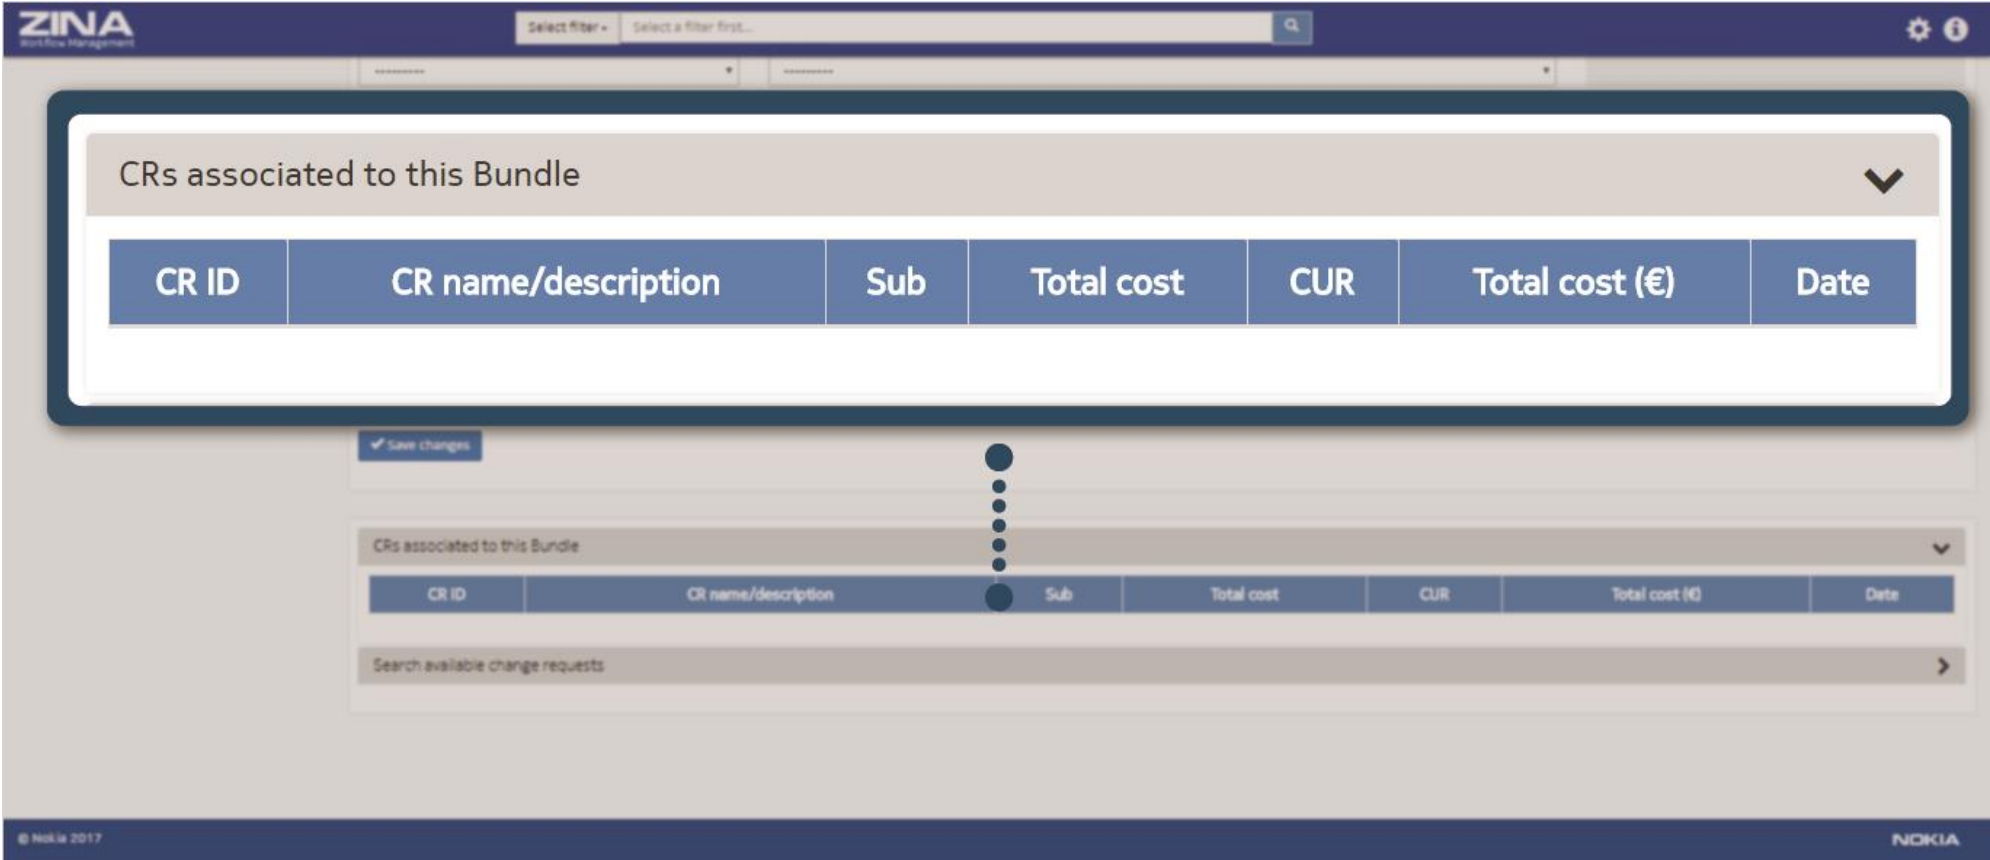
ZINA
Workflow Management

Select filter ▾ Select a filter first...

---------- ▾ ---------- ▾

CRs associated to this Bundle

| CR ID | CR name/description | Sub | Total cost | CUR | Total cost (€) | Date |
|---|---|---|---|---|---|---|

✔ Save changes

CRs associated to this Bundle

| CR ID | CR name/description | Sub | Total cost | CUR | Total cost (€) | Date |
|---|---|---|---|---|---|---|

Search available change requests

© Nokia 2017

NOKIA